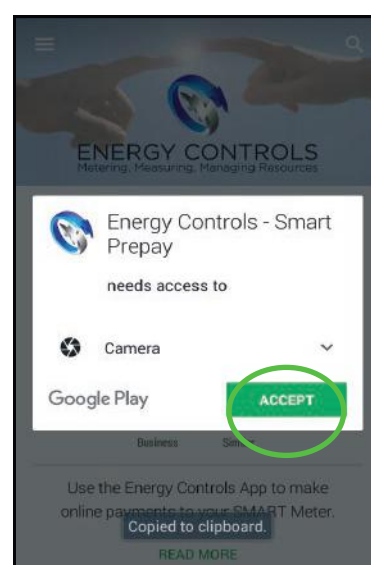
ENERGY CONTROLS
Metering, Measuring, Managing Resources

Energy Controls - Smart Prepay

needs access to

Camera

Google Play

ACCEPT

Business

Use the Energy Controls App to make online payments to your SMART Meter.

Copied to clipboard.

READ MORE